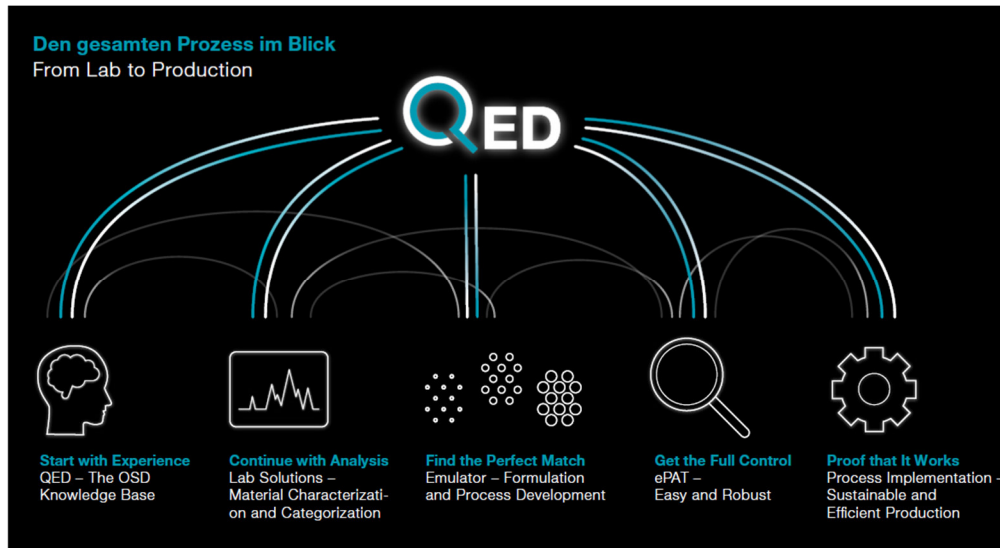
Den gesamten Prozess im Blick
From Lab to Production

QED

Start with Experience
QED – The OSD Knowledge Base

Continue with Analysis
Lab Solutions – Material Characterization and Categorization

Find the Perfect Match
Emulator – Formulation and Process Development

Get the Full Control
ePAT – Easy and Robust

Proof that It Works
Process Implementation – Sustainable and Efficient Production